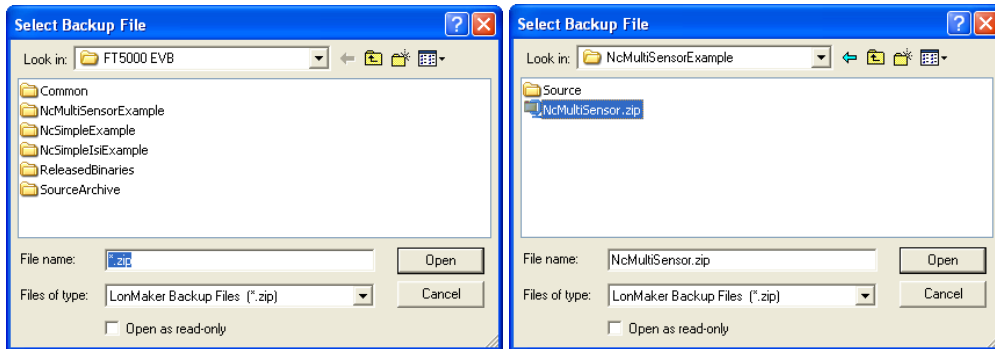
Select Backup File

Look in: FT5000 EVB

Common
NcMultiSensorExample
NcSimpleExample
NcSimpleIsiExample
ReleasedBinaries
SourceArchive

File name: *.zip
Open

Files of type: LonMaker Backup Files (*.zip)
Cancel

Open as read-only

Select Backup File

Look in: NcMultiSensorExample

Source
NcMultiSensor.zip

File name: NcMultiSensor.zip
Open

Files of type: LonMaker Backup Files (*.zip)
Cancel

Open as read-only